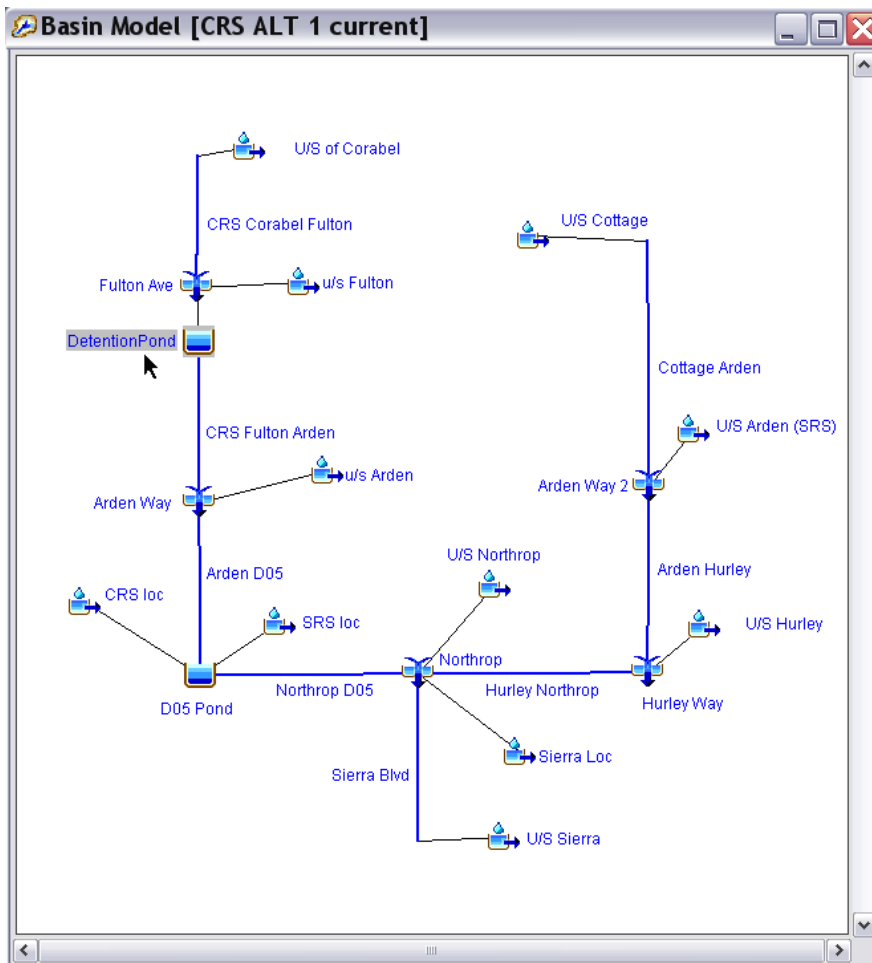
Basin Model [CRS ALT 1 current]

U/S of Corabel

CRS Corabel Fulton

U/S Cottage

Fulton Ave

u/s Fulton

DetentionPond

Cottage Arden

CRS Fulton Arden

U/S Arden (SRS)

Arden Way

u/s Arden

Arden Way 2

Arden D05

U/S Northrop

Arden Hurley

CRS loc

SRS loc

U/S Hurley

Northrop

D05 Pond

Northrop D05

Hurley Northrop

Hurley Way

Sierra Loc

Sierra Blvd

U/S Sierra